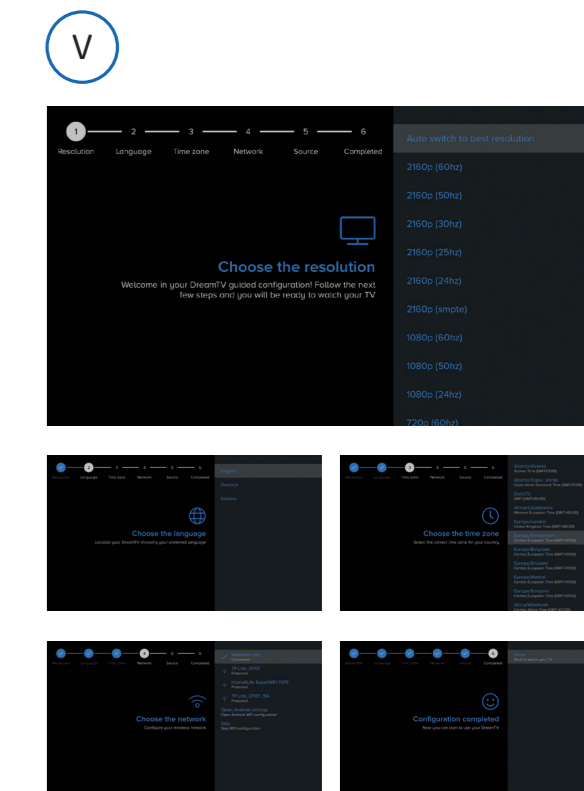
V

1 2 3 4 5 6
Resolution Language Time zone Network Source Completed

Choose the resolution
Welcome in your DreamTV guided configuration! Follow the next few steps and you will be ready to watch your TV

Auto switch to best resolution
2160p (60hz)
2160p (50hz)
2160p (30hz)
2160p (25hz)
2160p (24hz)
2160p (smpte)
1080p (60hz)
1080p (50hz)
1080p (24hz)
720p (60hz)

Resolution Language Time zone Network Source Completed
Choose the language
Locate your DreamTV choosing your preferred language
English
Deutsch
Italiano

Resolution Language Time zone Network Source Completed
Choose the time zone
Select the correct time zone for your country
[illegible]

Resolution Language Time zone Network Source Completed
Choose the network
Configure your wireless network
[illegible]
Open Android settings
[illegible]

Resolution Language Time zone Network Source Completed
Configuration completed
Now you can start to use your DreamTV
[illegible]